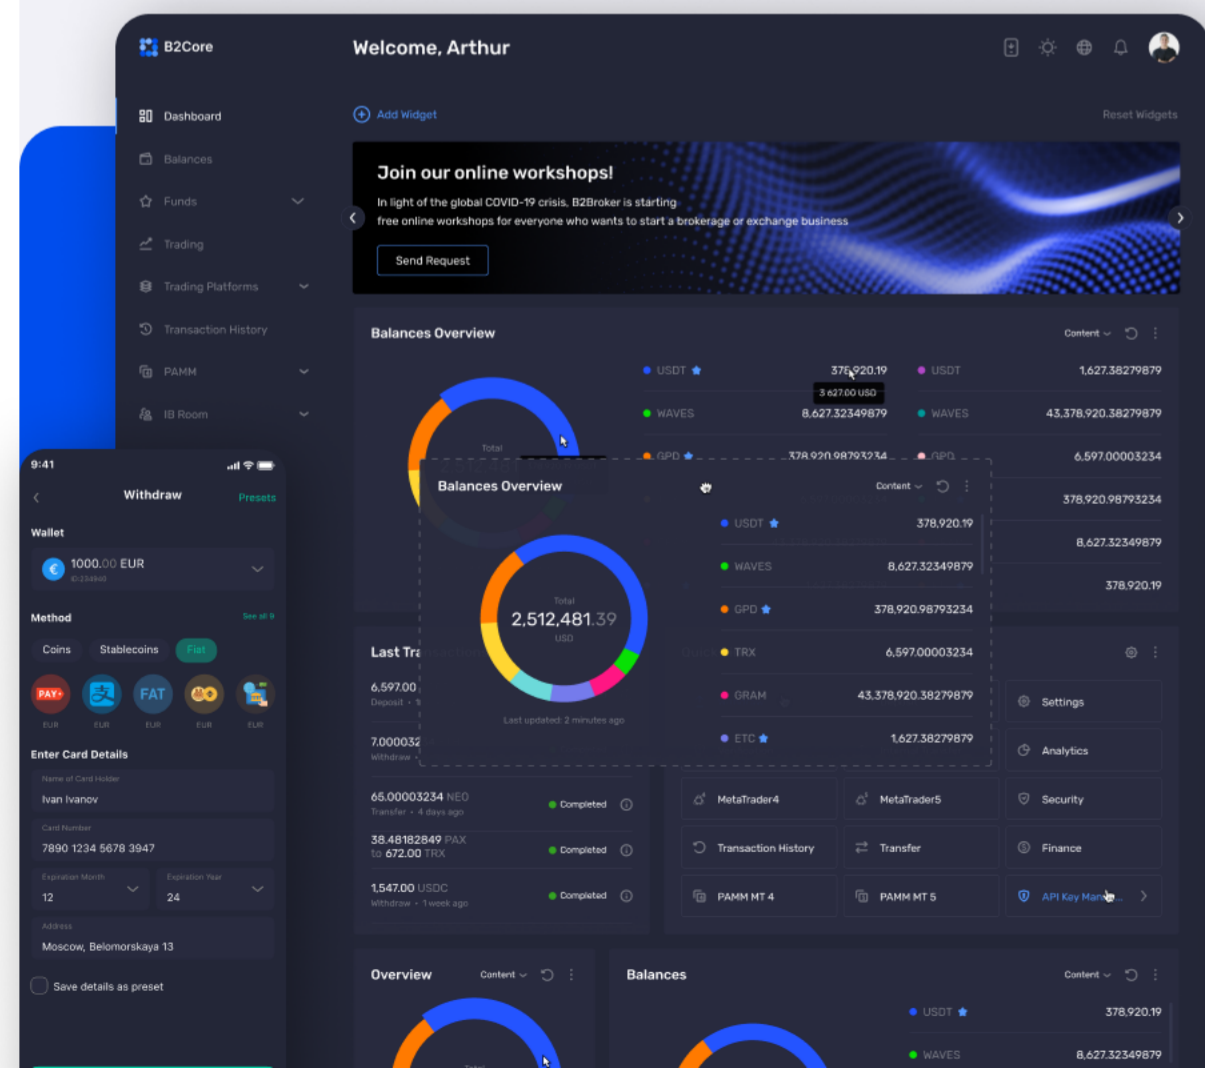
B2Core

Welcome, Arthur

Dashboard
Balances
Funds
Trading
Trading Platforms
Transaction History
PAMM
IB Room

Add Widget

Reset Widgets

Join our online workshops!

In light of the global COVID-19 crisis, B2Broker is starting free online workshops for everyone who wants to start a brokerage or exchange business

Send Request

Balances Overview

Content

USDT 378,920.19
3 627.00 USD
USDT 1,627.38279879
WAVES 8,627.32349879
WAVES 43,378,920.38279879
GPD 378,920.98793234
GPD 6,597.00003234
378,920.98793234
8,627.32349879
378,920.19

Total

Balances Overview

Content

Total
2,512,481.39
USD

Last updated: 2 minutes ago

USDT 378,920.19
WAVES 8,627.32349879
GPD 378,920.98793234
TRX 6,597.00003234
GRAM 43,378,920.38279879
ETC 1,627.38279879

Last Tr

6,597.00
Deposit

7,000032
Withdraw

65.00003234 NEO
Transfer • 4 days ago
Completed

38.48182849 PAX
to 672.00 TRX
Completed

1,547.00 USDC
Withdraw • 1 week ago
Completed

Settings
Analytics
MetaTrader4
MetaTrader5
Security
Transaction History
Transfer
Finance
PAMM MT 4
PAMM MT 5
API Key Man...

Overview
Content

Balances
Content
USDT 378,920.19
WAVES 8,627.32349879

9:41

Withdraw
Presets

Wallet

1000.00 EUR
ID 234948

Method
See all 9

Coins
Stablecoins
Fiat

PAY
FAT
EUR
EUR
EUR
EUR
EUR

Enter Card Details

Name of Card Holder
Ivan Ivanov

Card Number
7890 1234 5678 3947

Expiration Month
12

Expiration Year
24

Address
Moscow, Belomorskaya 13

Save details as preset